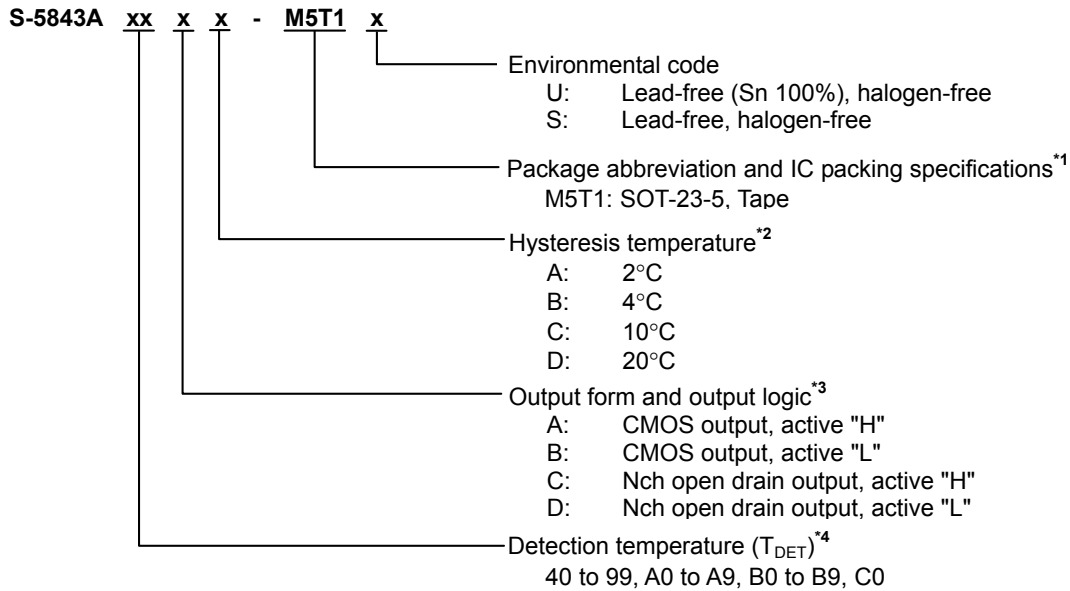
S-5843A xx x x - M5T1 x

Environmental code
U: Lead-free (Sn 100%), halogen-free
S: Lead-free, halogen-free

Package abbreviation and IC packing specifications$^{*1}$
M5T1: SOT-23-5, Tape

Hysteresis temperature$^{*2}$
A: 2°C
B: 4°C
C: 10°C
D: 20°C

Output form and output logic$^{*3}$
A: CMOS output, active "H"
B: CMOS output, active "L"
C: Nch open drain output, active "H"
D: Nch open drain output, active "L"

Detection temperature ($T_{DET}$)$^{*4}$
40 to 99, A0 to A9, B0 to B9, C0